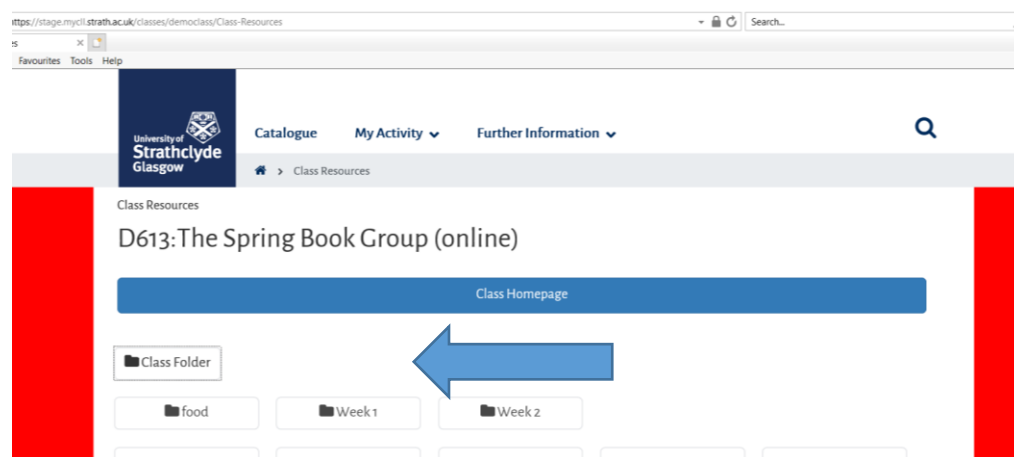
https://stage.mycll.strath.ac.uk/classes/democlass/Class-Resources

Search...

s

Favourites Tools Help

University of Strathclyde Glasgow

Catalogue My Activity Further Information

Class Resources

Class Resources

D613:The Spring Book Group (online)

Class Homepage

Class Folder

food

Week 1

Week 2